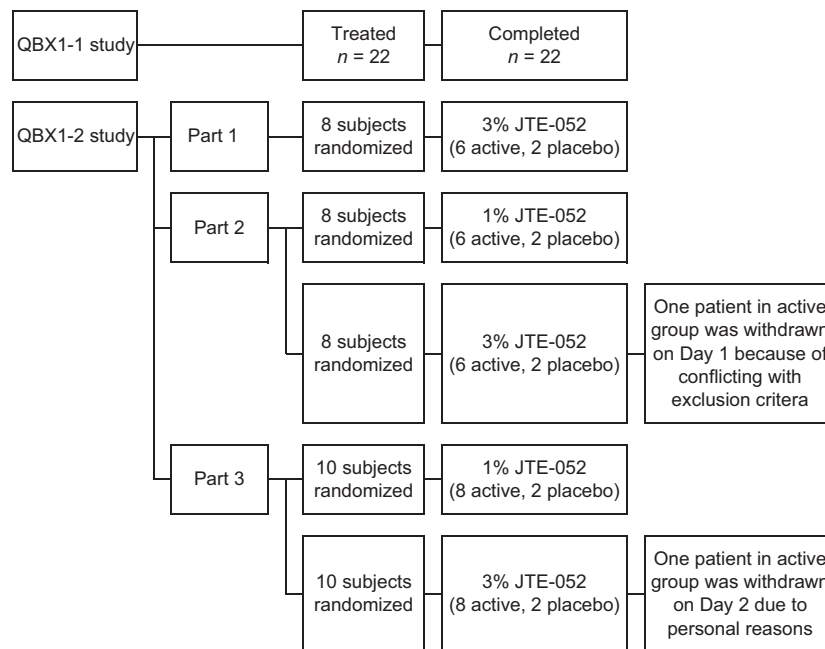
QBX1-1 study

Treated
$n$ = 22

Completed
$n$ = 22

QBX1-2 study

Part 1

8 subjects randomized

3% JTE-052 (6 active, 2 placebo)

Part 2

8 subjects randomized

1% JTE-052 (6 active, 2 placebo)

8 subjects randomized

3% JTE-052 (6 active, 2 placebo)

One patient in active group was withdrawn on Day 1 because of conflicting with exclusion critera

Part 3

10 subjects randomized

1% JTE-052 (8 active, 2 placebo)

10 subjects randomized

3% JTE-052 (8 active, 2 placebo)

One patient in active group was withdrawn on Day 2 due to personal reasons